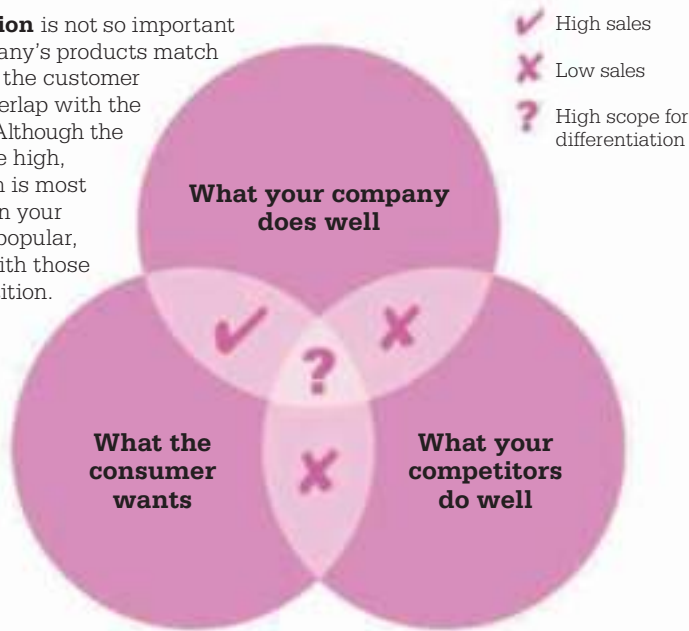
**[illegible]ion** is not so important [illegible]any's products match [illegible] the customer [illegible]erlap with the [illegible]Although the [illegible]e high, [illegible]n is most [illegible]n your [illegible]popular, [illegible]ith those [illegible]ition.

✔ High sales

✘ Low sales

? High scope for differentiation

**What your company does well**

**What the consumer wants**

**What your competitors do well**

✔

✘

?

✘